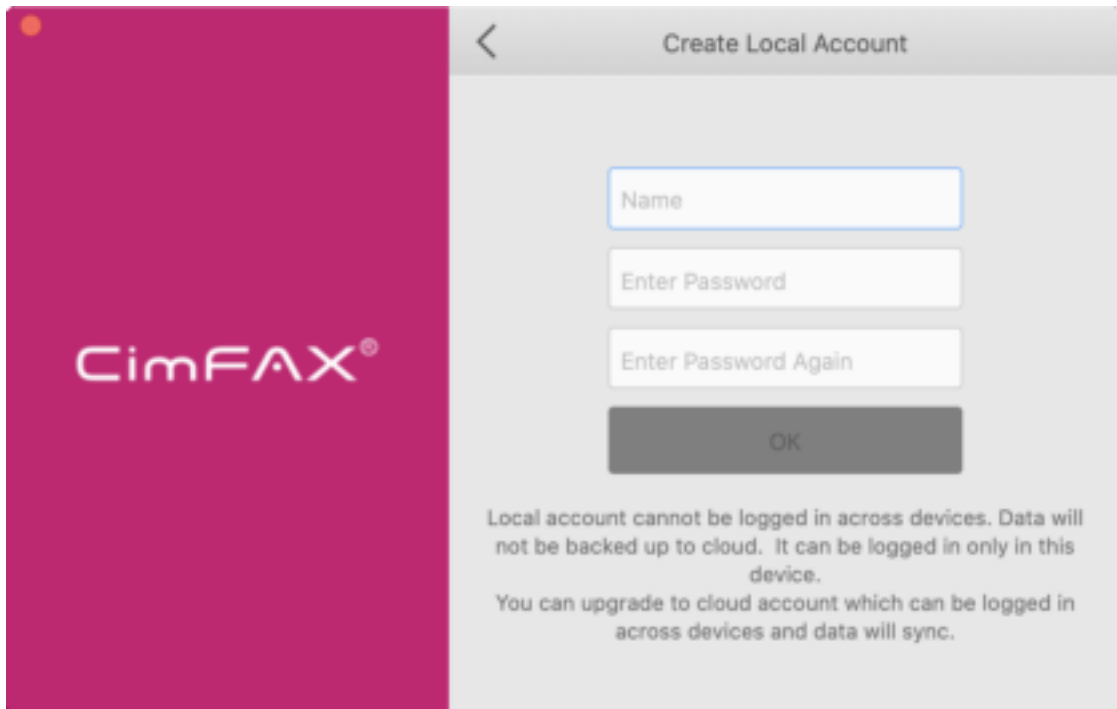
CimFAX®

Create Local Account

Name

Enter Password

Enter Password Again

OK

Local account cannot be logged in across devices. Data will not be backed up to cloud.  It can be logged in only in this device.
You can upgrade to cloud account which can be logged in across devices and data will sync.